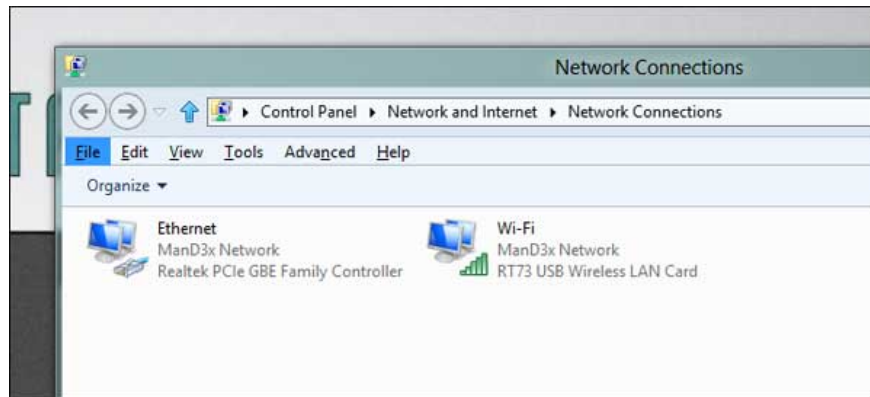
Network Connections

▸ Control Panel ▸ Network and Internet ▸ Network Connections

File Edit View Tools Advanced Help

Organize ▾

Ethernet
ManD3x Network
Realtek PCIe GBE Family Controller

Wi-Fi
ManD3x Network
RT73 USB Wireless LAN Card